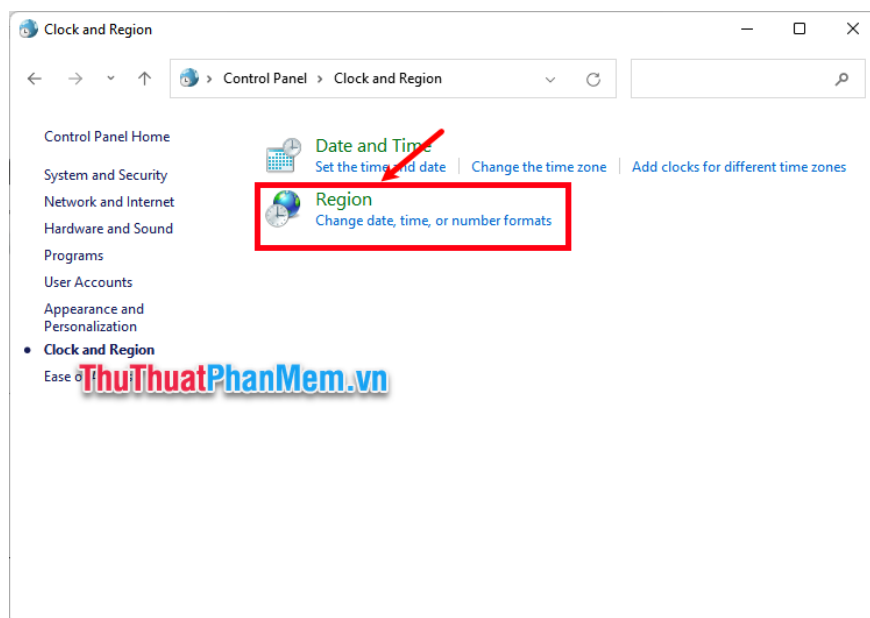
Clock and Region

Control Panel > Clock and Region

Control Panel Home

System and Security

Network and Internet

Hardware and Sound

Programs

User Accounts

Appearance and Personalization

Clock and Region

Ease o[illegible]

Date and Time

Set the time and date | Change the time zone | Add clocks for different time zones

Region

Change date, time, or number formats

ThuThuatPhanMem.vn